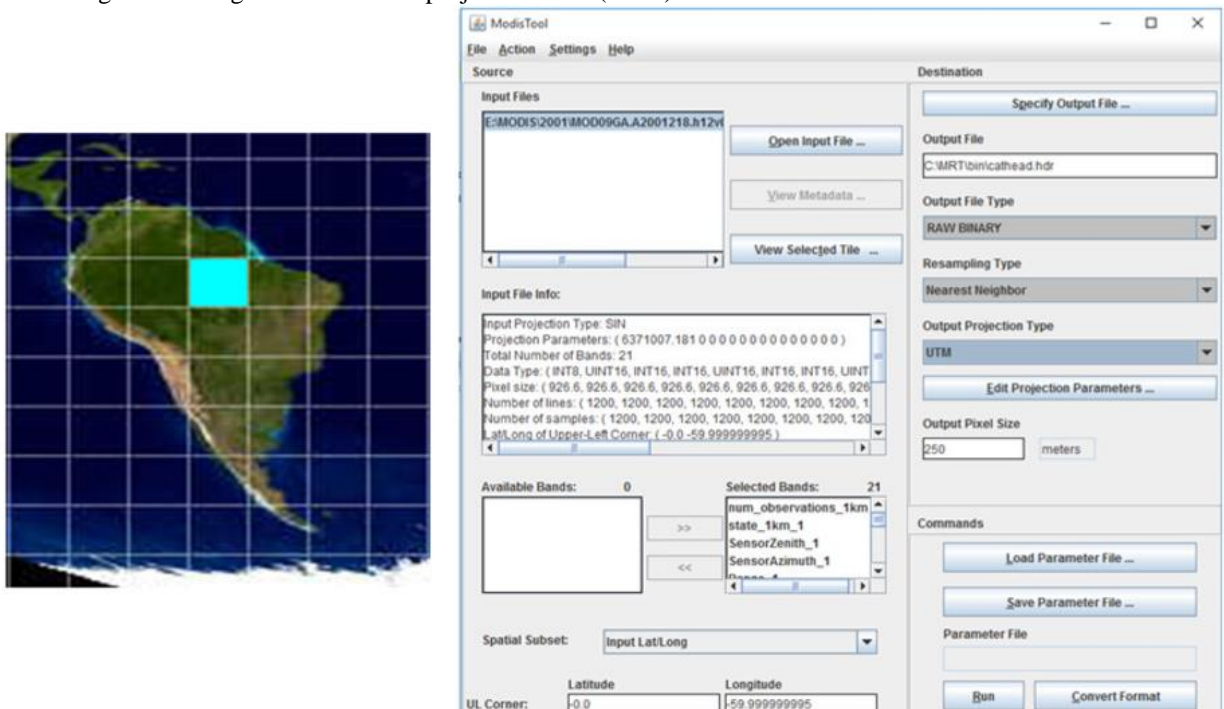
ModisTool

File Action Settings Help

Source

Input Files

E:\MODIS\2001\MOD09GA.A2001218.h12v

Open Input File ...

View Metadata ...

View Selected Tile ...

Input File Info:

Input Projection Type: SIN
Projection Parameters: ( 6371007.181 0 0 0 0 0 0 0 0 0 0 0 0 0 0 )
Total Number of Bands: 21
Data Type: ( INT8, UINT16, INT16, INT16, UINT16, INT16, INT16, UINT
Pixel size: ( 926.6, 926.6, 926.6, 926.6, 926.6, 926.6, 926.6, 926
Number of lines: ( 1200, 1200, 1200, 1200, 1200, 1200, 1200, 1
Number of samples: ( 1200, 1200, 1200, 1200, 1200, 1200, 120
Lat/Long of Upper-Left Corner: ( -0.0 -59.999999995 )

Available Bands: 0

>>

<<

Selected Bands: 21

num_observations_1km
state_1km_1
SensorZenith_1
SensorAzimuth_1

Spatial Subset: Input Lat/Long

Latitude

Longitude

UL Corner: -0.0 -59.999999995

Destination

Specify Output File ...

Output File

C:\MRT\bin\cathead.hdr

Output File Type

RAW BINARY

Resampling Type

Nearest Neighbor

Output Projection Type

UTM

Edit Projection Parameters ...

Output Pixel Size

250 meters

Commands

Load Parameter File ...

Save Parameter File ...

Parameter File

Run

Convert Format